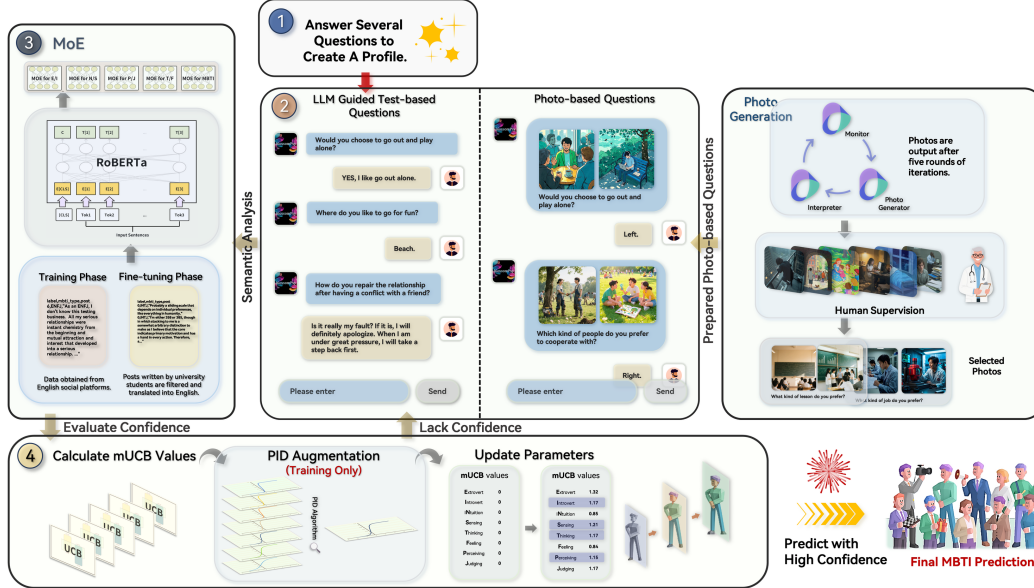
1 Answer Several Questions to Create A Profile.

3 MoE

MOE for E/I
MOE for N/S
MOE for P/J
MOE for T/F
MOE for MBTI

C
T[1]
T[2]
T[3]

RoBERTa

E[CLS]
E[1]
E[2]
E[3]

[CLS]
Tok1
Tok2
...
Tok3

Input Sentences

Training Phase

label,mbti_type,post 0,ENFJ,"As an ENFJ, I don't know this texting business. All my serious relationships were instant chemistry from the beginning and mutual attraction and interest that developed into a serious relationship..."

Data obtained from English social platforms.

Fine-tuning Phase

Posts written by university students are filtered and translated into English.

Semantic Analysis

2 LLM Guided Test-based Questions

Would you choose to go out and play alone?

YES, I like go out alone.

Where do you like to go for fun?

Beach.

How do you repair the relationship after having a conflict with a friend?

Is it really my fault? If it is, I will definitely apologize. When I am under great pressure, I will take a step back first.

Please enter
Send

Photo-based Questions

Would you choose to go out and play alone?

Left.

Which kind of people do you prefer to cooperate with?

Right.

Please enter
Send

Prepared Photo-based Questions

Photo Generation

Monitor
Interpreter
Photo Generator

Photos are output after five rounds of iterations.

Human Supervision

Selected Photos

What kind of lesson do you prefer?
What kind of job do you prefer?

Evaluate Confidence
Lack Confidence

4 Calculate mUCB Values

UCB
UCB
UCB
UCB

PID Augmentation
(Training Only)

PID Algorithm

Update Parameters

mUCB values

| | |
|---|---|
| Extrovert | 0 |
| Introvert | 0 |
| iNtuition | 0 |
| Sensing | 0 |
| Thinking | 0 |
| Feeling | 0 |
| Perceiving | 0 |
| Judging | 0 |

mUCB values

| | |
|---|---|
| Extrovert | 1.32 |
| Introvert | 1.17 |
| iNtuition | 0.85 |
| Sensing | 1.21 |
| Thinking | 1.17 |
| Feeling | 0.84 |
| Perceiving | 1.15 |
| Judging | 1.17 |

Predict with High Confidence

Final MBTI Prediction